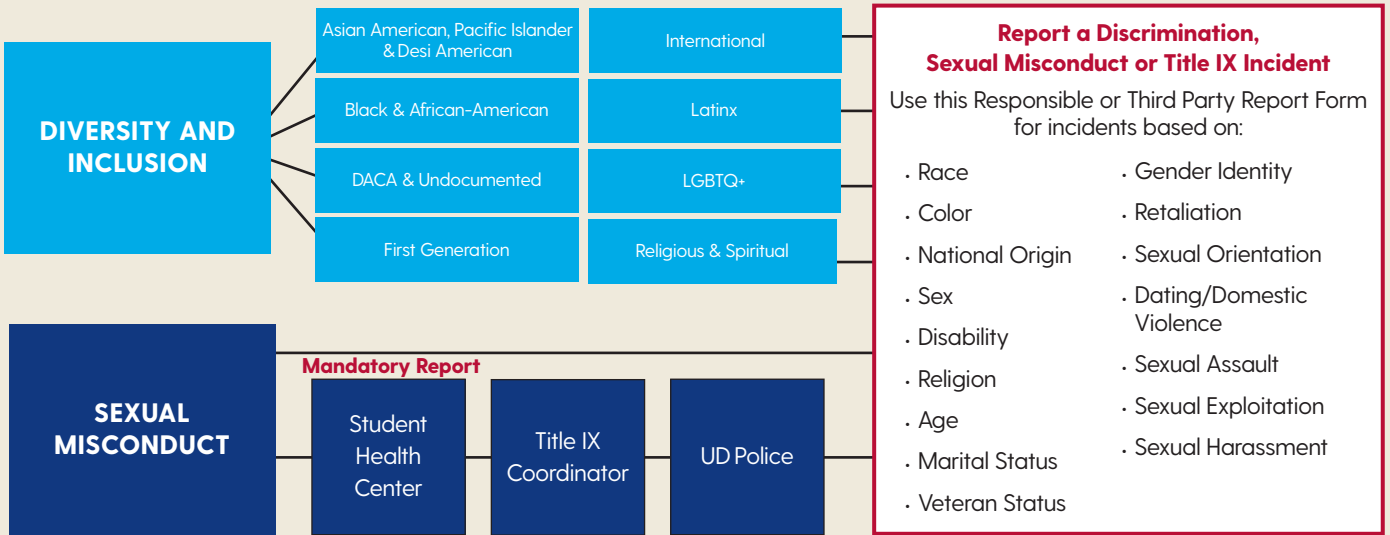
DIVERSITY AND INCLUSION

Asian American, Pacific Islander & Desi American

International

Black & African-American

Latinx

DACA & Undocumented

LGBTQ+

First Generation

Religious & Spiritual

Report a Discrimination, Sexual Misconduct or Title IX Incident

Use this Responsible or Third Party Report Form for incidents based on:

• Race
• Color
• National Origin
• Sex
• Disability
• Religion
• Age
• Marital Status
• Veteran Status

• Gender Identity
• Retaliation
• Sexual Orientation
• Dating/Domestic Violence
• Sexual Assault
• Sexual Exploitation
• Sexual Harassment

SEXUAL MISCONDUCT

Mandatory Report

Student Health Center

Title IX Coordinator

UD Police